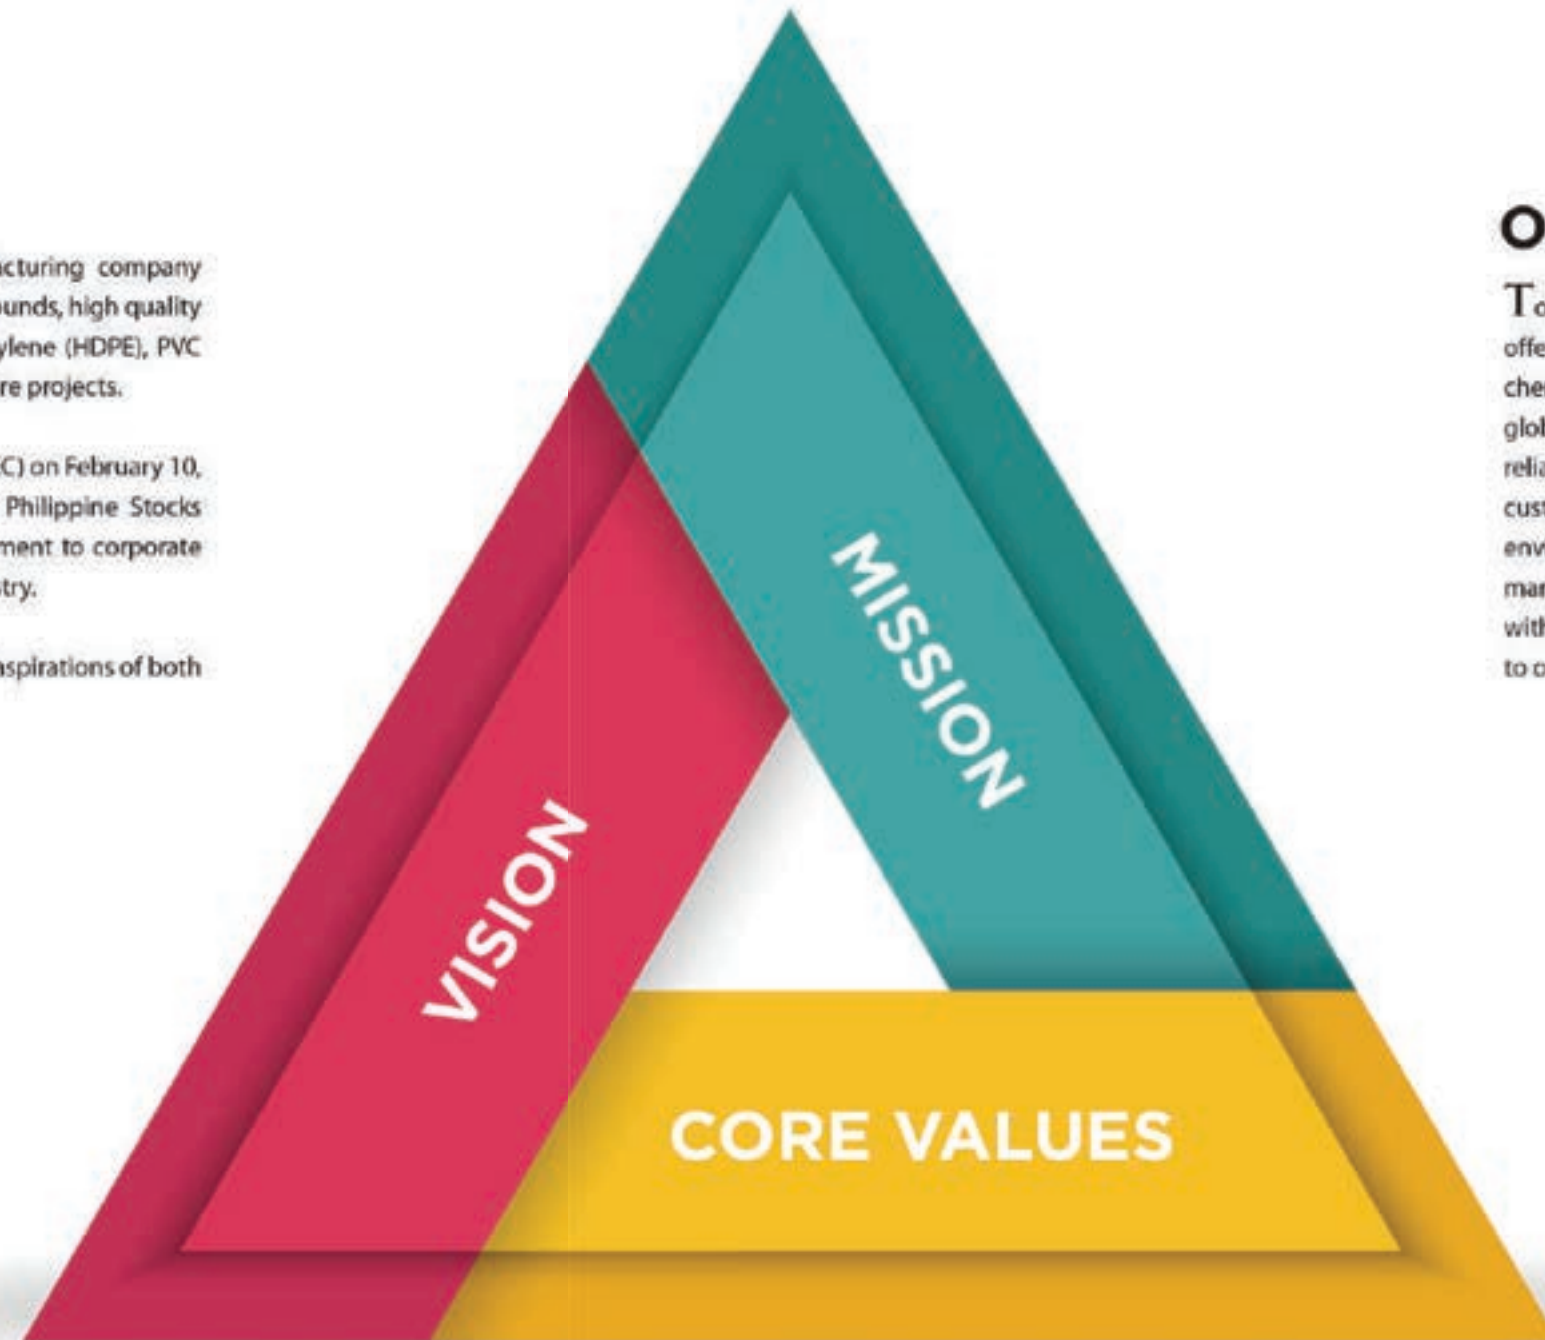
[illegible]cturing company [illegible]unds, high quality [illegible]ylene (HDPE), PVC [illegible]re projects.

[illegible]C) on February 10, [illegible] Philippine Stocks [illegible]ment to corporate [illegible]try.

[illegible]spirations of both

MISSION

VISION

CORE VALUES

O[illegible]

To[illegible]
offe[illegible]
che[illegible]
glob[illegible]
relia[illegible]
cust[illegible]
env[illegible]
mar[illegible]
with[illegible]
to o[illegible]